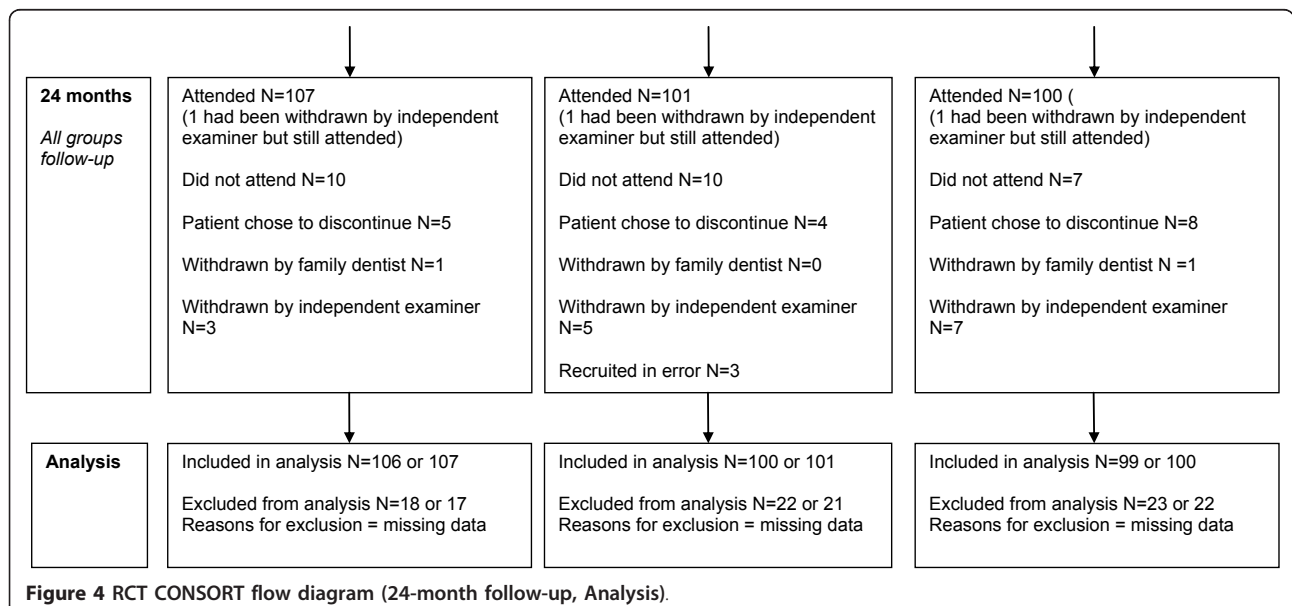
24 months

All groups follow-up

Attended N=107
(1 had been withdrawn by independent examiner but still attended)

Did not attend N=10

Patient chose to discontinue N=5

Withdrawn by family dentist N=1

Withdrawn by independent examiner N=3

Attended N=101
(1 had been withdrawn by independent examiner but still attended)

Did not attend N=10

Patient chose to discontinue N=4

Withdrawn by family dentist N=0

Withdrawn by independent examiner N=5

Recruited in error N=3

Attended N=100 (
(1 had been withdrawn by independent examiner but still attended)

Did not attend N=7

Patient chose to discontinue N=8

Withdrawn by family dentist N =1

Withdrawn by independent examiner N=7

Analysis

Included in analysis N=106 or 107

Excluded from analysis N=18 or 17
Reasons for exclusion = missing data

Included in analysis N=100 or 101

Excluded from analysis N=22 or 21
Reasons for exclusion = missing data

Included in analysis N=99 or 100

Excluded from analysis N=23 or 22
Reasons for exclusion = missing data

Figure 4 RCT CONSORT flow diagram (24-month follow-up, Analysis).